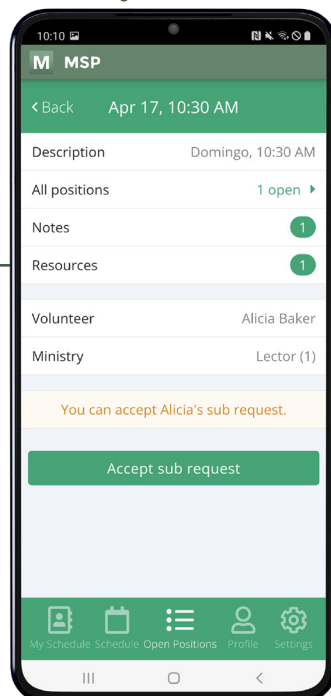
10:10

M MSP

< Back Apr 17, 10:30 AM

Description Domingo, 10:30 AM

All positions 1 open

Notes 1

Resources 1

Volunteer Alicia Baker

Ministry Lector (1)

You can accept Alicia's sub request.

Accept sub request

My Schedule Schedule Open Positions Profile Settings